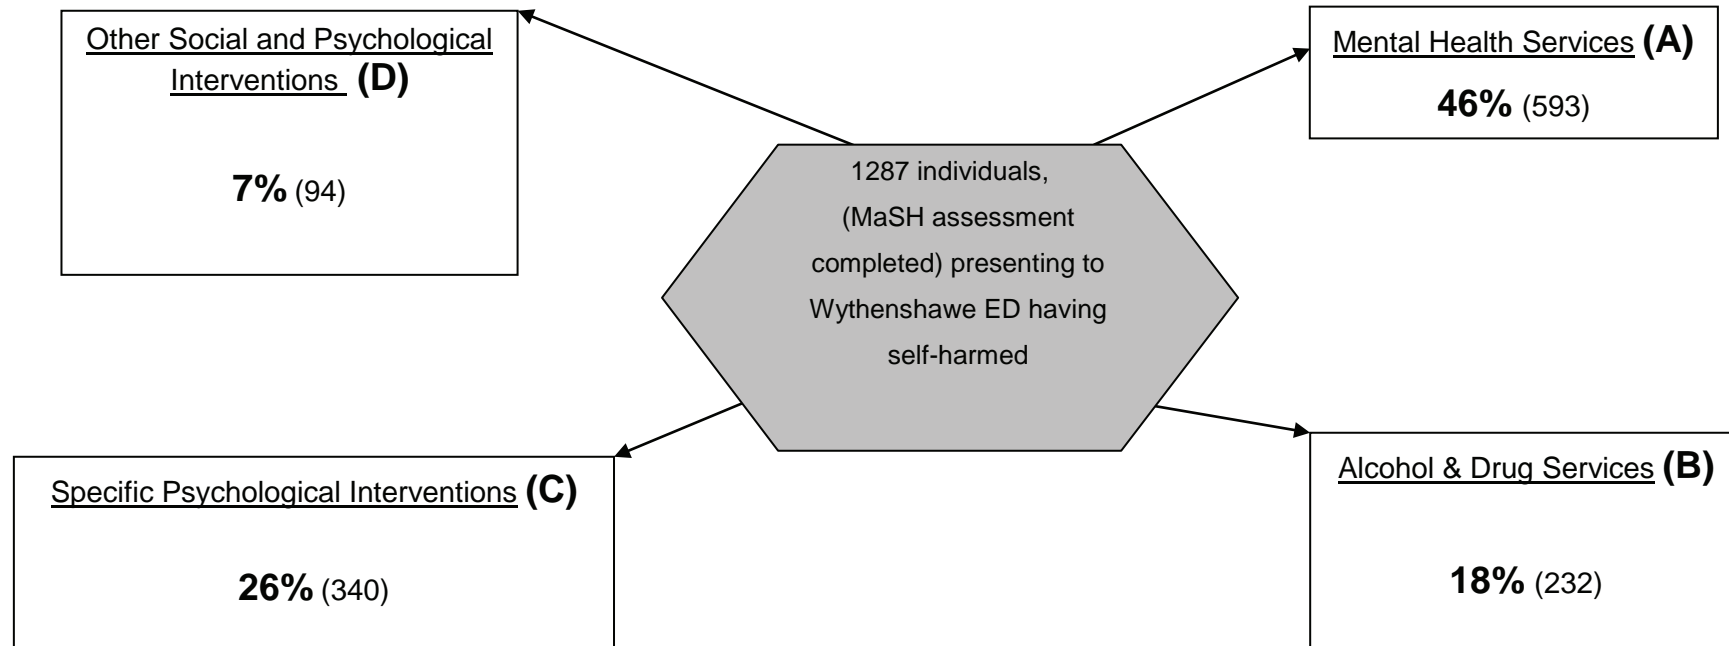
Other Social and Psychological Interventions **(D)**

**7%** (94)

Mental Health Services **(A)**

**46%** (593)

1287 individuals, (MaSH assessment completed) presenting to Wythenshawe ED having self-harmed

Specific Psychological Interventions **(C)**

**26%** (340)

Alcohol & Drug Services **(B)**

**18%** (232)